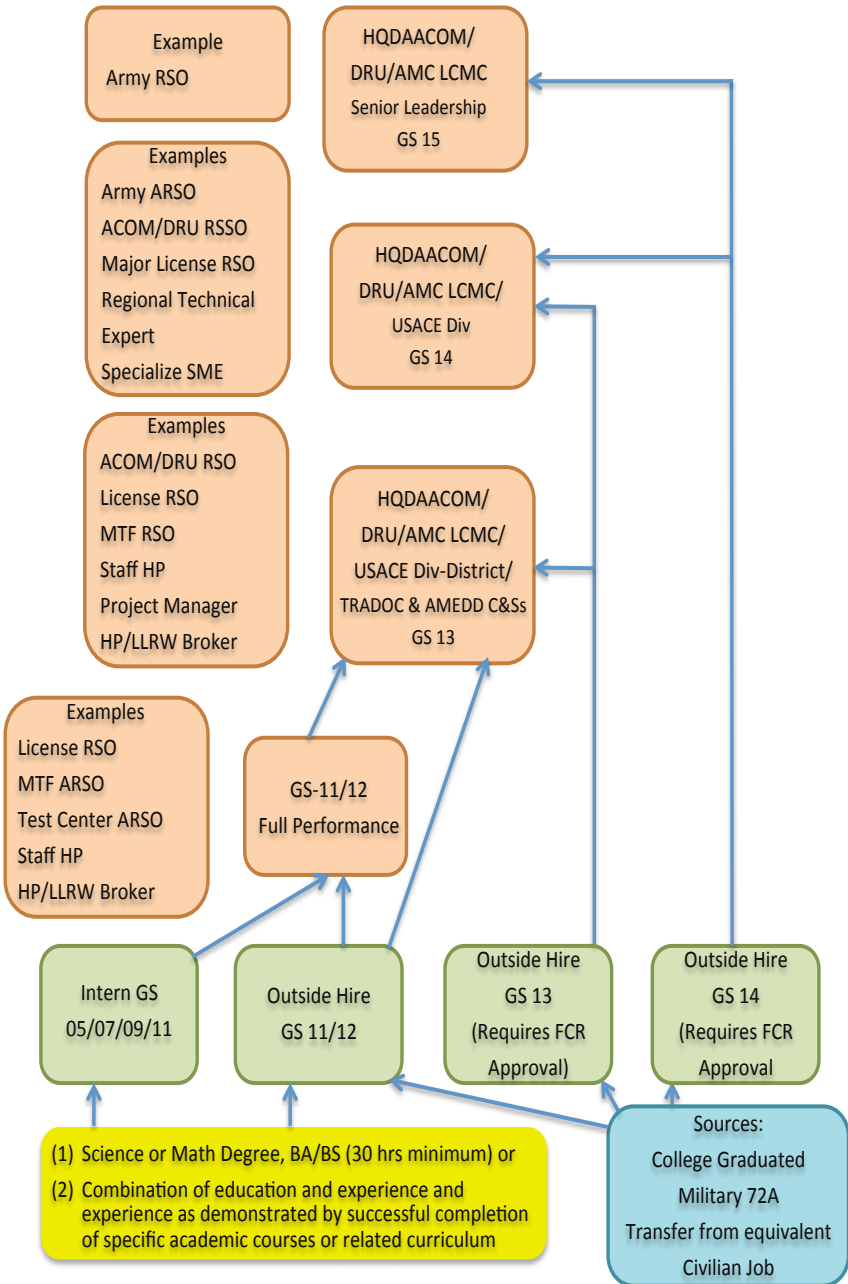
Example
Army RSO

HQDAACOM/
DRU/AMC LCMC
Senior Leadership
GS 15

Examples
Army ARSO
ACOM/DRU RSSO
Major License RSO
Regional Technical Expert
Specialize SME

HQDAACOM/
DRU/AMC LCMC/
USACE Div
GS 14

Examples
ACOM/DRU RSO
License RSO
MTF RSO
Staff HP
Project Manager
HP/LLRW Broker

HQDAACOM/
DRU/AMC LCMC/
USACE Div-District/
TRADOC & AMEDD C&Ss
GS 13

Examples
License RSO
MTF ARSO
Test Center ARSO
Staff HP
HP/LLRW Broker

GS-11/12
Full Performance

Intern GS
05/07/09/11

Outside Hire
GS 11/12

Outside Hire
GS 13
(Requires FCR Approval)

Outside Hire
GS 14
(Requires FCR Approval

(1) Science or Math Degree, BA/BS (30 hrs minimum) or
(2) Combination of education and experience and experience as demonstrated by successful completion of specific academic courses or related curriculum

Sources:
College Graduated
Military 72A
Transfer from equivalent Civilian Job